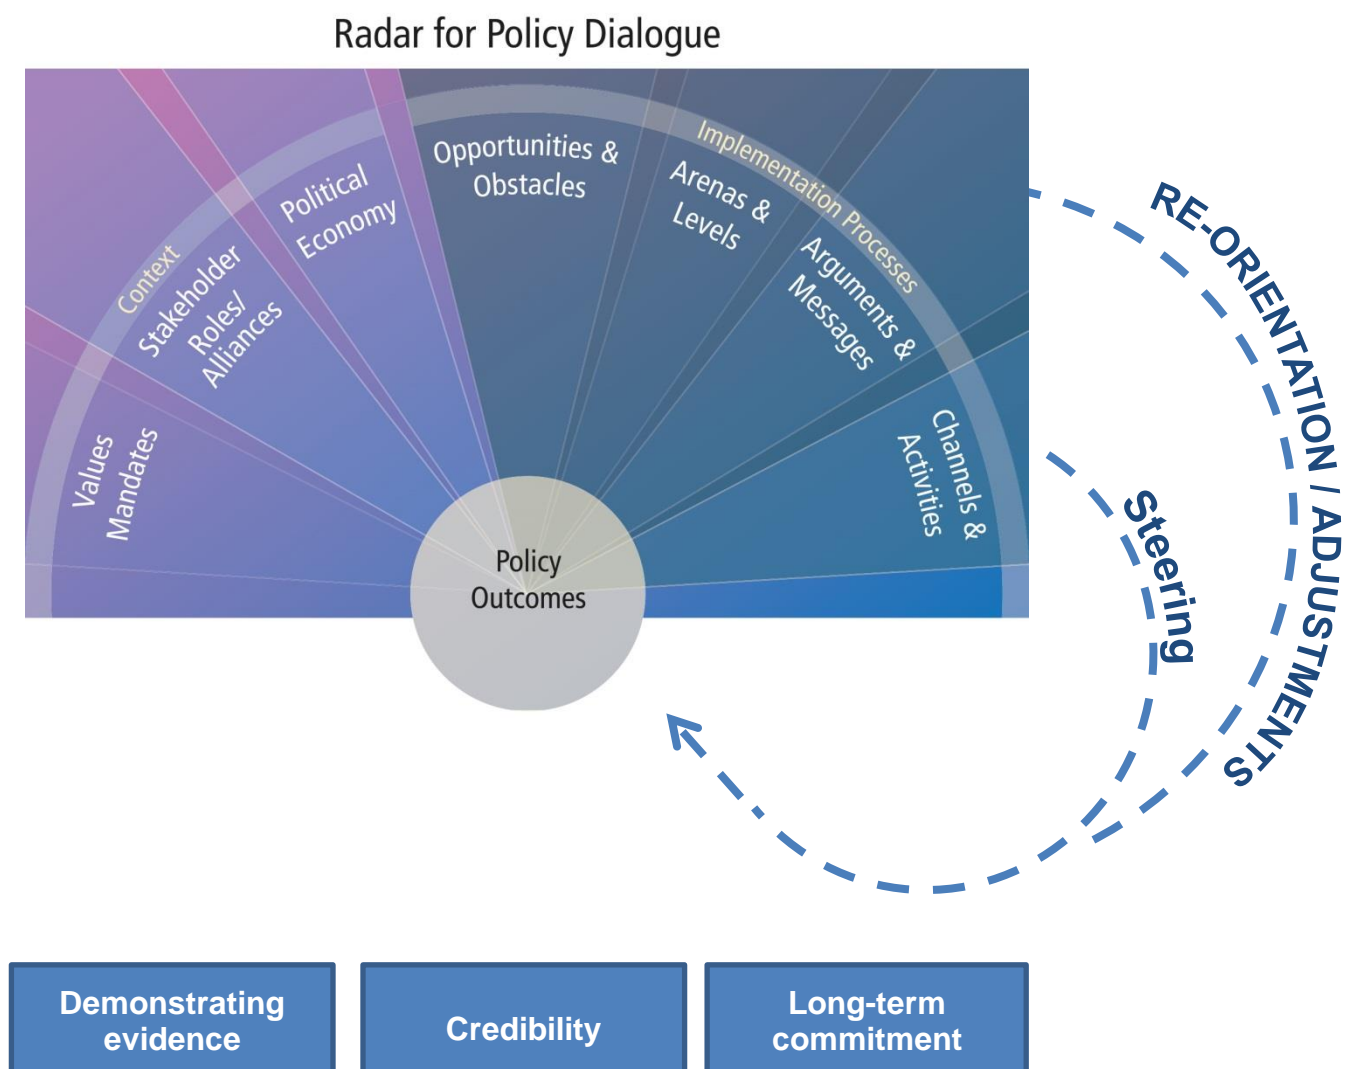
Radar for Policy Dialogue

Context

Values Mandates

Stakeholder Roles/ Alliances

Political Economy

Opportunities & Obstacles

Implementation Processes

Arenas & Levels

Arguments & Messages

Channels & Activities

Policy Outcomes

RE-ORIENTATION / ADJUSTMENTS

Steering

Demonstrating evidence

Credibility

Long-term commitment